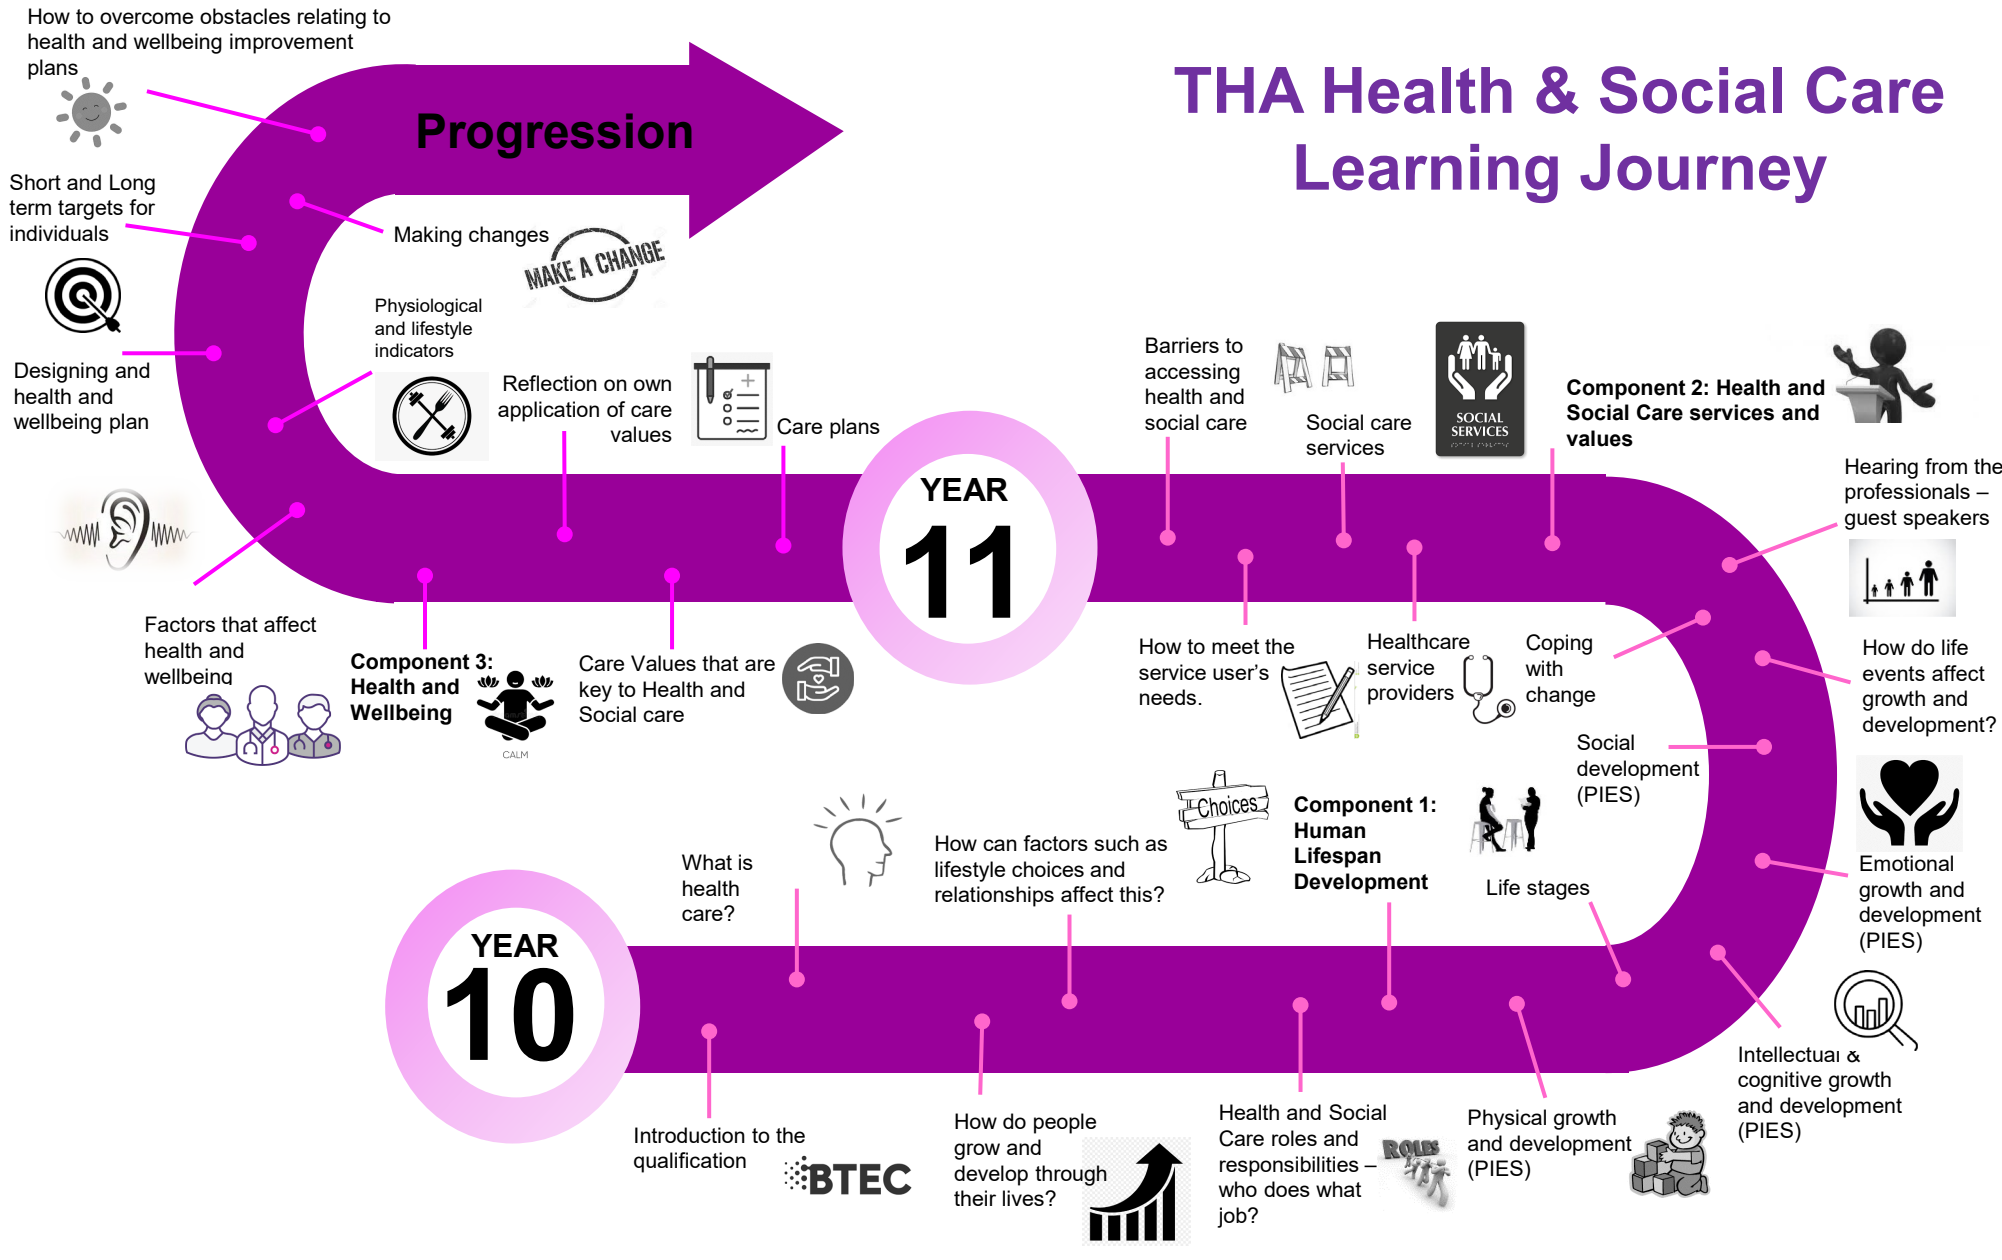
THA Health & Social Care Learning Journey

Progression

How to overcome obstacles relating to health and wellbeing improvement plans

Short and Long term targets for individuals

Making changes

MAKE A CHANGE

Physiological and lifestyle indicators

Designing and health and wellbeing plan

Reflection on own application of care values

Care plans

Barriers to accessing health and social care

Social care services

SOCIAL SERVICES

Component 2: Health and Social Care services and values

Hearing from the professionals – guest speakers

Factors that affect health and wellbeing

Component 3: Health and Wellbeing

CALM

Care Values that are key to Health and Social care

YEAR 11

How to meet the service user's needs.

Healthcare service providers

Coping with change

How do life events affect growth and development?

Social development (PIES)

Emotional growth and development (PIES)

What is health care?

How can factors such as lifestyle choices and relationships affect this?

Choices

Component 1: Human Lifespan Development

Life stages

YEAR 10

Introduction to the qualification

BTEC

How do people grow and develop through their lives?

Health and Social Care roles and responsibilities – who does what job?

ROLES

Physical growth and development (PIES)

Intellectual & cognitive growth and development (PIES)